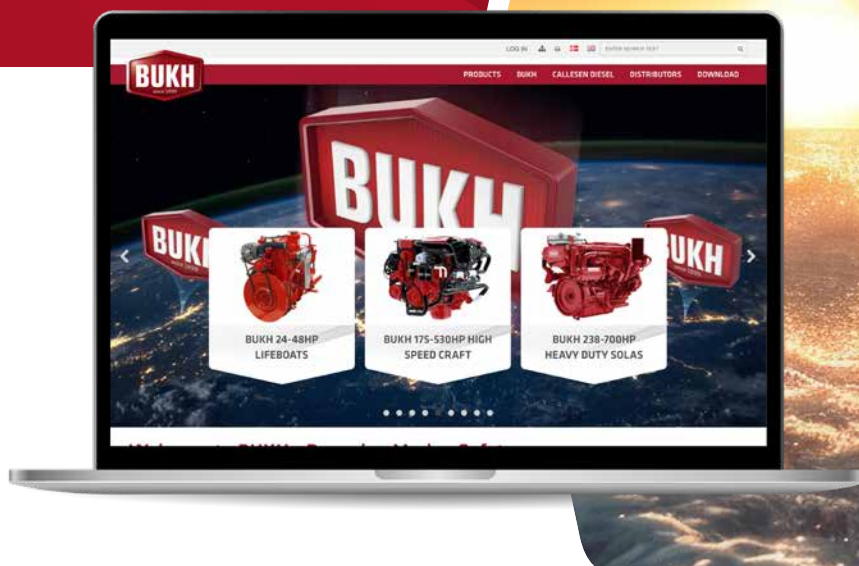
LOG IN

ENTER SEARCH TEXT

BUKH
since 1904

PRODUCTS BUKH CALLESEN DIESEL DISTRIBUTORS DOWNLOAD

BUKH

BUKH

UKH

BUKH 24-48HP LIFEBOATS

BUKH 175-530HP HIGH SPEED CRAFT

BUKH 238-700HP HEAVY DUTY SOLAS

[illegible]